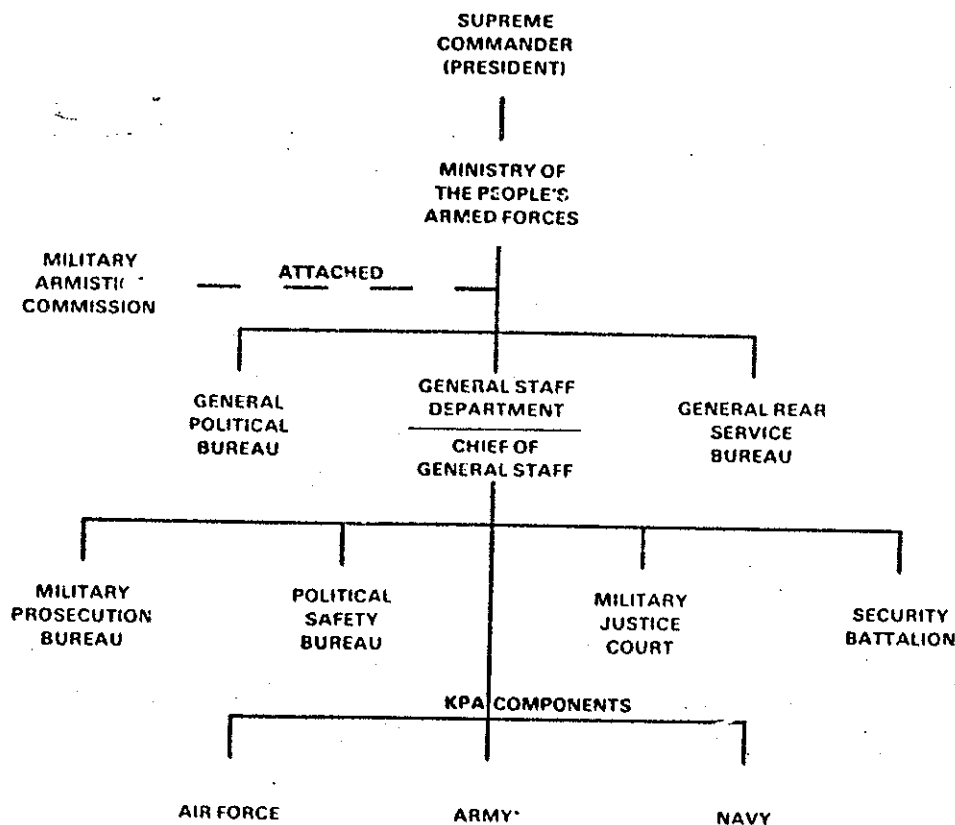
SUPREME COMMANDER (PRESIDENT)

MINISTRY OF THE PEOPLE'S ARMED FORCES

MILITARY ARMISTI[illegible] COMMISSION

ATTACHED

GENERAL POLITICAL BUREAU

GENERAL STAFF DEPARTMENT

CHIEF OF GENERAL STAFF

GENERAL REAR SERVICE BUREAU

MILITARY PROSECUTION BUREAU

POLITICAL SAFETY BUREAU

MILITARY JUSTICE COURT

SECURITY BATTALION

KPA COMPONENTS

AIR FORCE

ARMY

NAVY